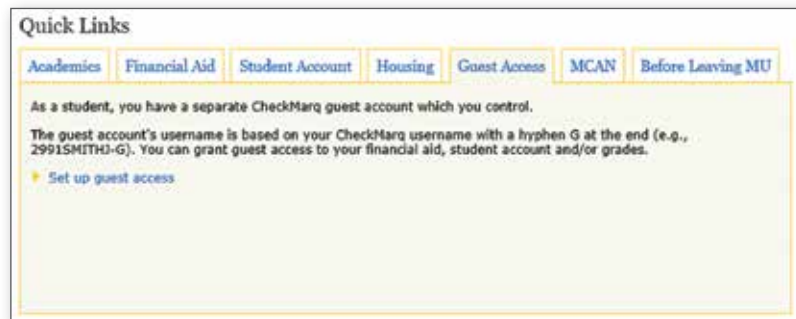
Quick Links

Academics | Financial Aid | Student Account | Housing | Guest Access | MCAN | Before Leaving MU

As a student, you have a separate CheckMarq guest account which you control.

The guest account's username is based on your CheckMarq username with a hyphen G at the end (e.g., 2991SMITHJ-G). You can grant guest access to your financial aid, student account and/or grades.

Set up guest access